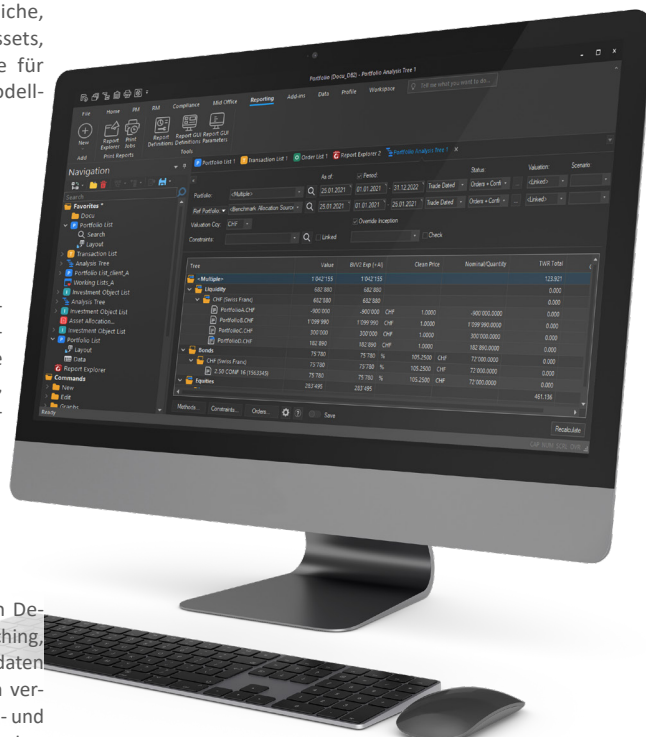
iche,
ssets,
e für
odell-

n De-
hing,
daten
n ver-
- und

Portfolio (Docu_DB2) - Portfolio Analysis Tree 1

File Home RM RM Compliance Mid Office Reporting Add-ins Data Profile Workspace Tell me what you want to do...

New Report Explorer Print Adm Report Definitions Report GUI Definitions Report GUI Parameters
Add Print Reports Tools

Navigation
Search
Favorites
Docu
Portfolio List
Search
Layout
Transaction List
Analysis Tree
Portfolio List_client_A
Working Lists_A
Investment Object List
Analysis Tree
Investment Object List
Asset Allocation...
Investment Object List
Portfolio List
Layout
Data
Report Explorer
Commands
New
Edit
Grants
Ready

Portfolio List 1 Transaction List 1 Order List 1 Report Explorer 2 Portfolio Analysis Tree 1

Portfolio: <Multiple> As of: 25.01.2021 Period 01.01.2021 31.12.2022 Trade Dated Status: Orders + Confi Valuation: <Linked> Scenario:
Ref Portfolio: <Benchmark Allocation Source> 25.01.2021 01.01.2021 25.01.2021 Trade Dated Orders + Confi <Linked>
Valuation Ccy: CHF Override Inception
Constraints: Linked Check

| Tree | Value | BVV2 Exp (+A) | Clean Price | Nominal/Quantity | TWR Total |
|---|---|---|---|---|---|
| <Multiple> | 1'042'155 | 1'042'155 | | | 123.921 |
| Liquidity | 682'880 | 682'880 | | | 0.000 |
| CHF (Swiss Franc) | 682'880 | 682'880 | | | 0.000 |
| PortfolioA.CHF | -900'000 | -900'000 CHF | 1.0000 | -900'000.0000 | 0.000 |
| PortfolioB.CHF | 1'099'990 | 1'099'990 CHF | 1.0000 | 1'099'990.0000 | 0.000 |
| PortfolioC.CHF | 300'000 | 300'000 CHF | 1.0000 | 300'000.0000 | 0.000 |
| PortfolioD.CHF | 182'890 | 182'890 CHF | 1.0000 | 182'890.0000 | 0.000 |
| Bonds | 75'780 | 75'780 % | 105.2500 CHF | 72'000.0000 | 0.000 |
| CHF (Swiss Franc) | 75'780 | 75'780 % | 105.2500 CHF | 72'000.0000 | 0.000 |
| 2.50 CONF 16 (1563249) | 75'780 | 75'780 % | 105.2500 CHF | 72'000.0000 | 0.000 |
| Equities | 283'495 | 283'495 | | | 461.136 |

Methods... Comments... Orders... Save

Recalculate